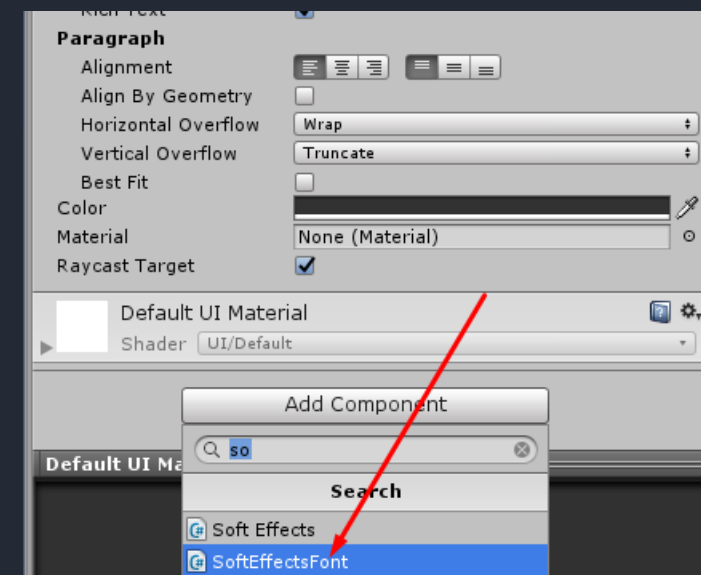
Rich Text
Paragraph
Alignment
Align By Geometry
Horizontal Overflow
Wrap
Vertical Overflow
Truncate
Best Fit
Color
Material
None (Material)
Raycast Target
Default UI Material
Shader
UI/Default
Add Component
so
Default UI Ma
Search
Soft Effects
SoftEffectsFont